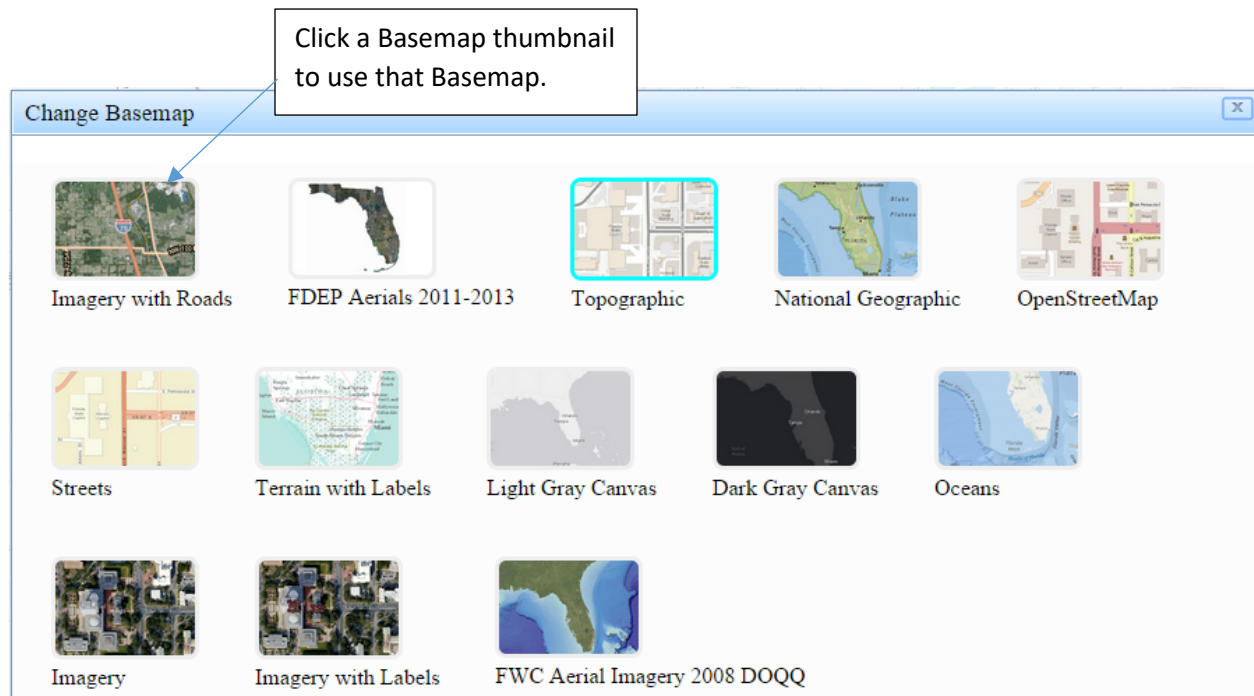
Click a Basemap thumbnail to use that Basemap.

Change Basemap

Imagery with Roads

FDEP Aerials 2011-2013

Topographic

National Geographic

OpenStreetMap

Streets

Terrain with Labels

Light Gray Canvas

Dark Gray Canvas

Oceans

Imagery

Imagery with Labels

FWC Aerial Imagery 2008 DOQQ